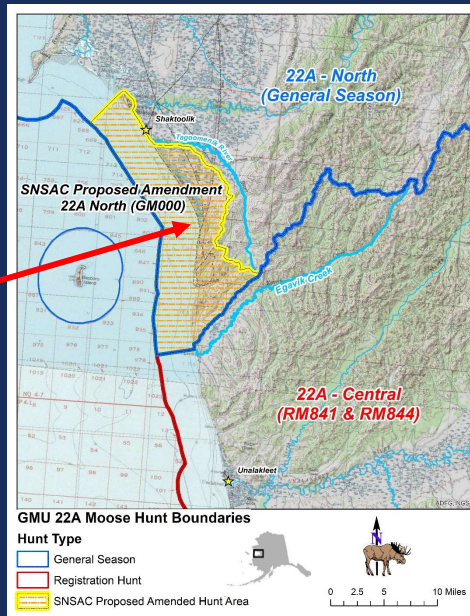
22A - North
(General Season)

Shaktoolik

Tagoomenik River

SNSAC Proposed Amendment
22A North (GM000)

Egavik Creek

22A - Central
(RM841 & RM844)

Unalakleet

ADFG, NGS

GMU 22A Moose Hunt Boundaries

Hunt Type

General Season

Registration Hunt

SNSAC Proposed Amended Hunt Area

N

0 2.5 5 10 Miles